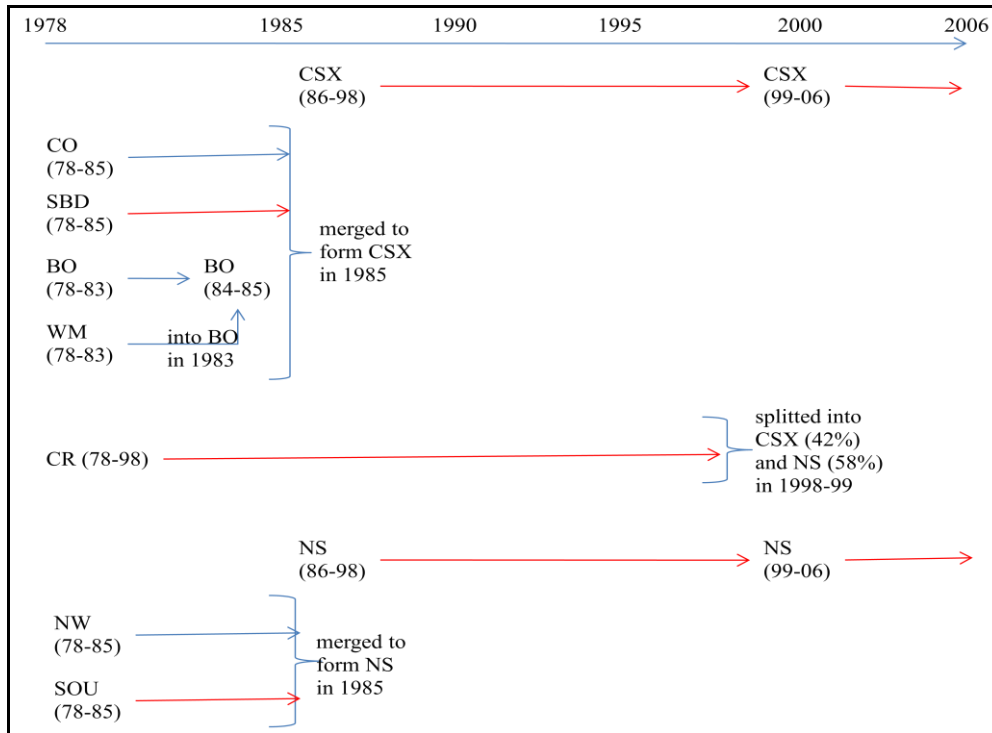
1978 1985 1990 1995 2000 2006

CSX (86-98)

CSX (99-06)

CO (78-85)

SBD (78-85)

BO (78-83)

BO (84-85)

WM (78-83)

into BO in 1983

merged to form CSX in 1985

CR (78-98)

splitted into CSX (42%) and NS (58%) in 1998-99

NS (86-98)

NS (99-06)

NW (78-85)

SOU (78-85)

merged to form NS in 1985